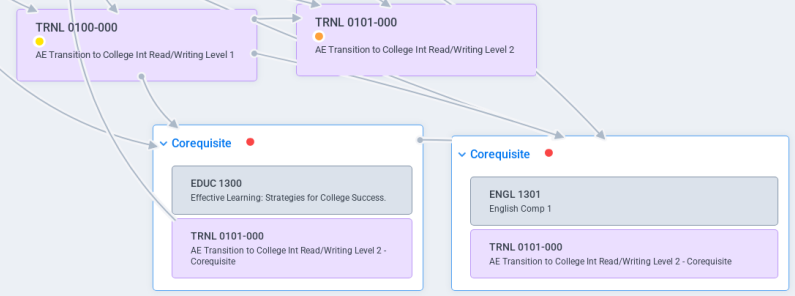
TRNL 0100-000
AE Transition to College Int Read/Writing Level 1

TRNL 0101-000
AE Transition to College Int Read/Writing Level 2

Corequisite

EDUC 1300
Effective Learning: Strategies for College Success.

TRNL 0101-000
AE Transition to College Int Read/Writing Level 2 - Corequisite

Corequisite

ENGL 1301
English Comp 1

TRNL 0101-000
AE Transition to College Int Read/Writing Level 2 - Corequisite